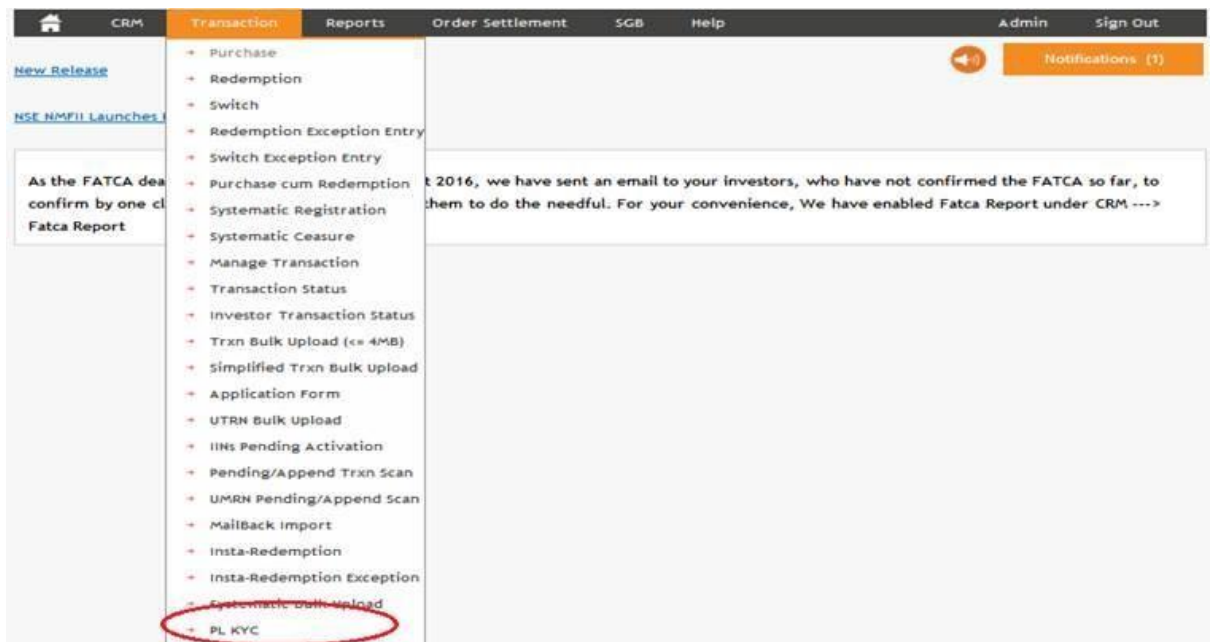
CRM Transaction Reports Order Settlement SGB Help Admin Sign Out

New Release

NSE NMFII Launches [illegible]

Notifications (1)

- Purchase
- Redemption
- Switch
- Redemption Exception Entry
- Switch Exception Entry
- Purchase cum Redemption
- Systematic Registration
- Systematic Ceasure
- Manage Transaction
- Transaction Status
- Investor Transaction Status
- Trxn Bulk Upload (<= 4MB)
- Simplified Trxn Bulk Upload
- Application Form
- UTRN Bulk Upload
- IINs Pending Activation
- Pending/Append Trxn Scan
- UMRN Pending/Append Scan
- MailBack Import
- Insta-Redemption
- Insta-Redemption Exception
- Systematic Bulk Upload
- PL KYC

As the FATCA dea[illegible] t 2016, we have sent an email to your investors, who have not confirmed the FATCA so far, to confirm by one cl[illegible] them to do the needful. For your convenience, We have enabled Fatca Report under CRM ---> Fatca Report